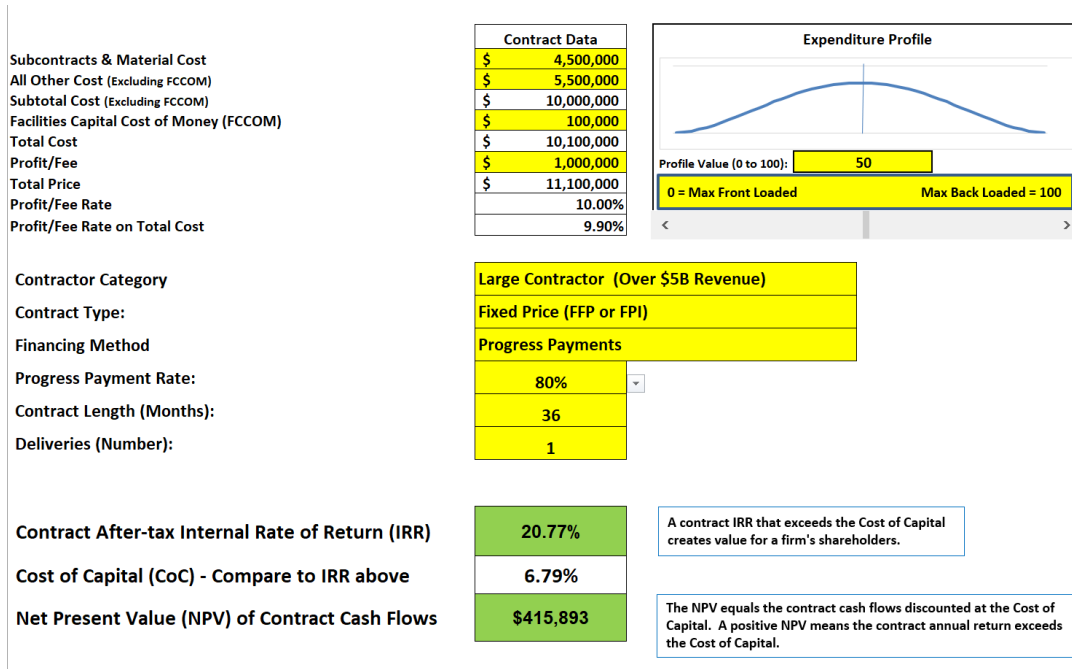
| | Contract Data |
|---|---|
| Subcontracts & Material Cost | \$ 4,500,000 |
| All Other Cost (Excluding FCCOM) | \$ 5,500,000 |
| Subtotal Cost (Excluding FCCOM) | \$ 10,000,000 |
| Facilities Capital Cost of Money (FCCOM) | \$ 100,000 |
| Total Cost | \$ 10,100,000 |
| Profit/Fee | \$ 1,000,000 |
| Total Price | \$ 11,100,000 |
| Profit/Fee Rate | 10.00% |
| Profit/Fee Rate on Total Cost | 9.90% |

Expenditure Profile

Profile Value (0 to 100): 50

0 = Max Front Loaded

Max Back Loaded = 100

| | |
|---|---|
| Contractor Category | Large Contractor (Over \$5B Revenue) |
| Contract Type: | Fixed Price (FFP or FPI) |
| Financing Method | Progress Payments |
| Progress Payment Rate: | 80% |
| Contract Length (Months): | 36 |
| Deliveries (Number): | 1 |

| | |
|---|---|
| Contract After-tax Internal Rate of Return (IRR) | 20.77% |
| Cost of Capital (CoC) - Compare to IRR above | 6.79% |
| Net Present Value (NPV) of Contract Cash Flows | \$415,893 |

A contract IRR that exceeds the Cost of Capital creates value for a firm's shareholders.

The NPV equals the contract cash flows discounted at the Cost of Capital. A positive NPV means the contract annual return exceeds the Cost of Capital.